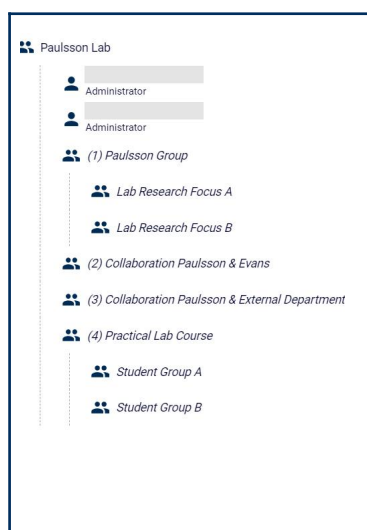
Paulsson Lab

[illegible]
Administrator

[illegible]
Administrator

(1) Paulsson Group

Lab Research Focus A

Lab Research Focus B

(2) Collaboration Paulsson & Evans

(3) Collaboration Paulsson & External Department

(4) Practical Lab Course

Student Group A

Student Group B